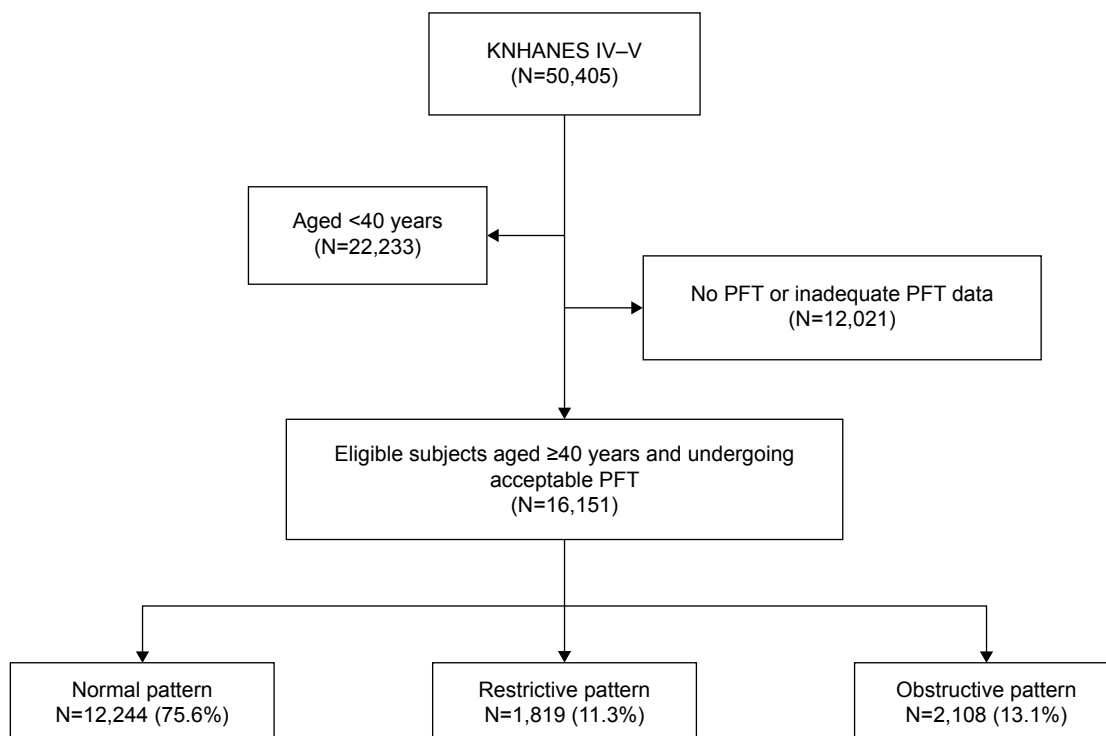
KNHANES IV–V
(N=50,405)

Aged <40 years
(N=22,233)

No PFT or inadequate PFT data
(N=12,021)

Eligible subjects aged ≥40 years and undergoing acceptable PFT
(N=16,151)

Normal pattern
N=12,244 (75.6%)

Restrictive pattern
N=1,819 (11.3%)

Obstructive pattern
N=2,108 (13.1%)